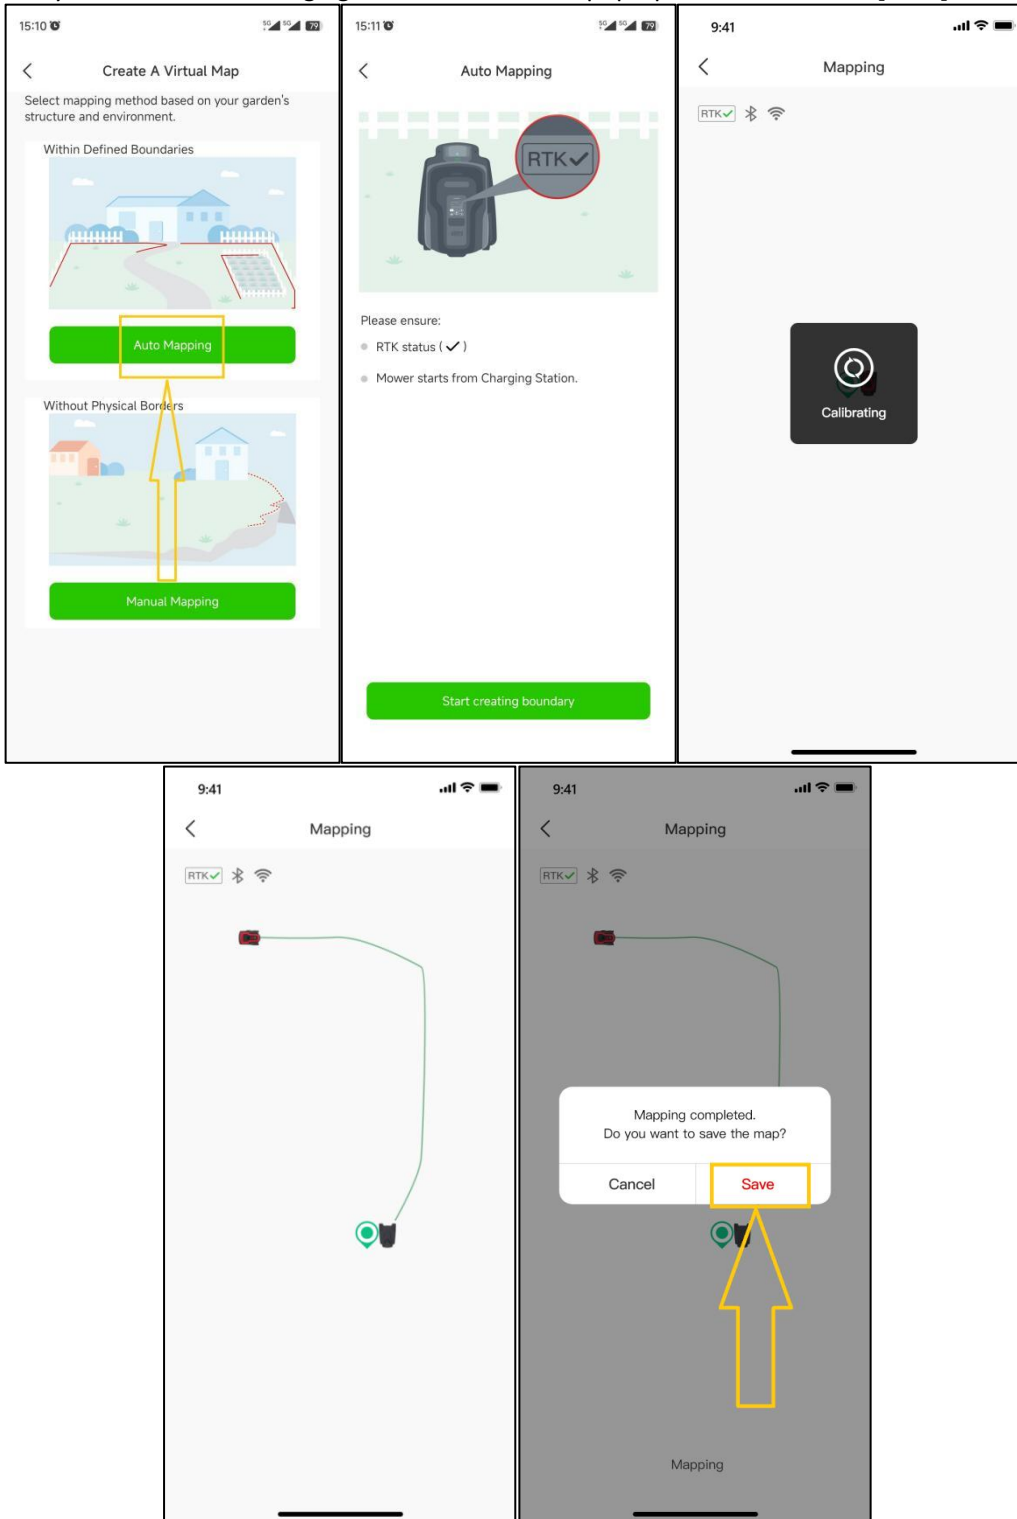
15:10

Create A Virtual Map

Select mapping method based on your garden's structure and environment.

Within Defined Boundaries

Auto Mapping

Without Physical Borders

Manual Mapping

15:11

Auto Mapping

RTK✓

Please ensure:

RTK status ( ✓ )

Mower starts from Charging Station.

Start creating boundary

9:41

Mapping

RTK✓

Calibrating

9:41

Mapping

RTK✓

9:41

Mapping

RTK✓

Mapping completed.
Do you want to save the map?

Cancel

Save

Mapping